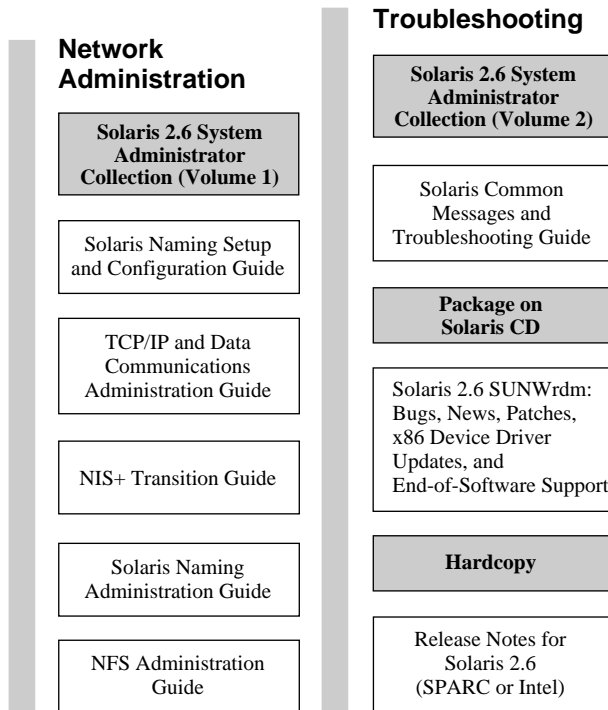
Network Administration

Solaris 2.6 System Administrator Collection (Volume 1)

Solaris Naming Setup and Configuration Guide

TCP/IP and Data Communications Administration Guide

NIS+ Transition Guide

Solaris Naming Administration Guide

NFS Administration Guide

Troubleshooting

Solaris 2.6 System Administrator Collection (Volume 2)

Solaris Common Messages and Troubleshooting Guide

Package on Solaris CD

Solaris 2.6 SUNWrdm: Bugs, News, Patches, x86 Device Driver Updates, and End-of-Software Support

Hardcopy

Release Notes for Solaris 2.6 (SPARC or Intel)